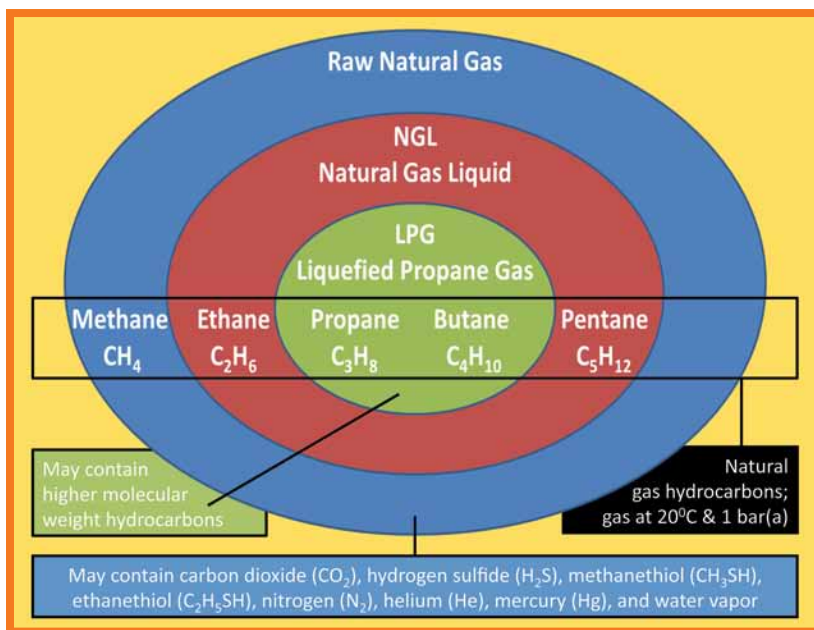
Raw Natural Gas

NGL
Natural Gas Liquid

LPG
Liquefied Propane Gas

Methane
$CH_4$

Ethane
$C_2H_6$

Propane
$C_3H_8$

Butane
$C_4H_{10}$

Pentane
$C_5H_{12}$

May contain higher molecular weight hydrocarbons

Natural gas hydrocarbons; gas at 20$^0$C & 1 bar(a)

May contain carbon dioxide ($CO_2$), hydrogen sulfide ($H_2S$), methanethiol ($CH_3SH$), ethanethiol ($C_2H_5SH$), nitrogen ($N_2$), helium (He), mercury (Hg), and water vapor